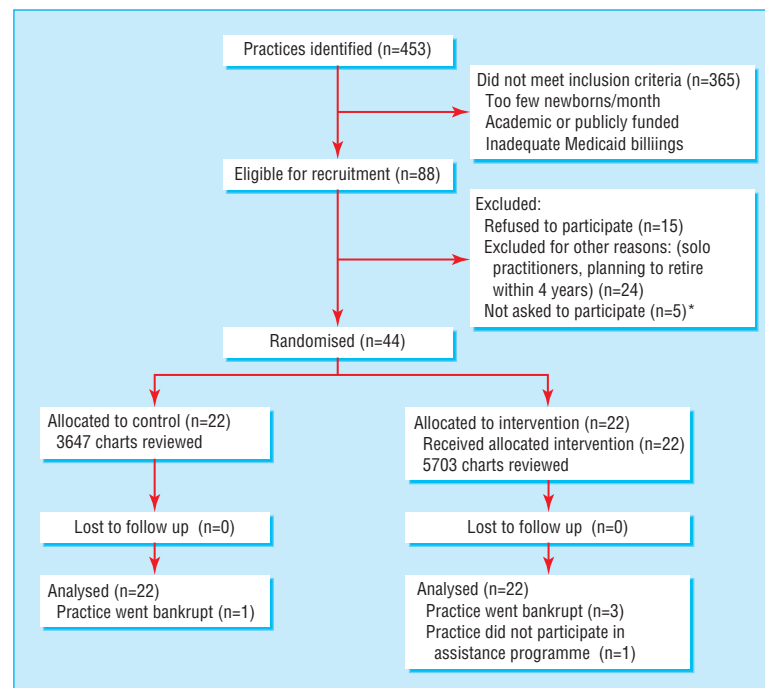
Practices identified (n=453)

Did not meet inclusion criteria (n=365)
Too few newborns/month
Academic or publicly funded
Inadequate Medicaid billiings

Eligible for recruitment (n=88)

Excluded:
Refused to participate (n=15)
Excluded for other reasons: (solo practitioners, planning to retire within 4 years) (n=24)
Not asked to participate (n=5)*

Randomised (n=44)

Allocated to control (n=22)
3647 charts reviewed

Lost to follow up (n=0)

Analysed (n=22)
Practice went bankrupt (n=1)

Allocated to intervention (n=22)
Received allocated intervention (n=22)
5703 charts reviewed

Lost to follow up (n=0)

Analysed (n=22)
Practice went bankrupt (n=3)
Practice did not participate in assistance programme (n=1)